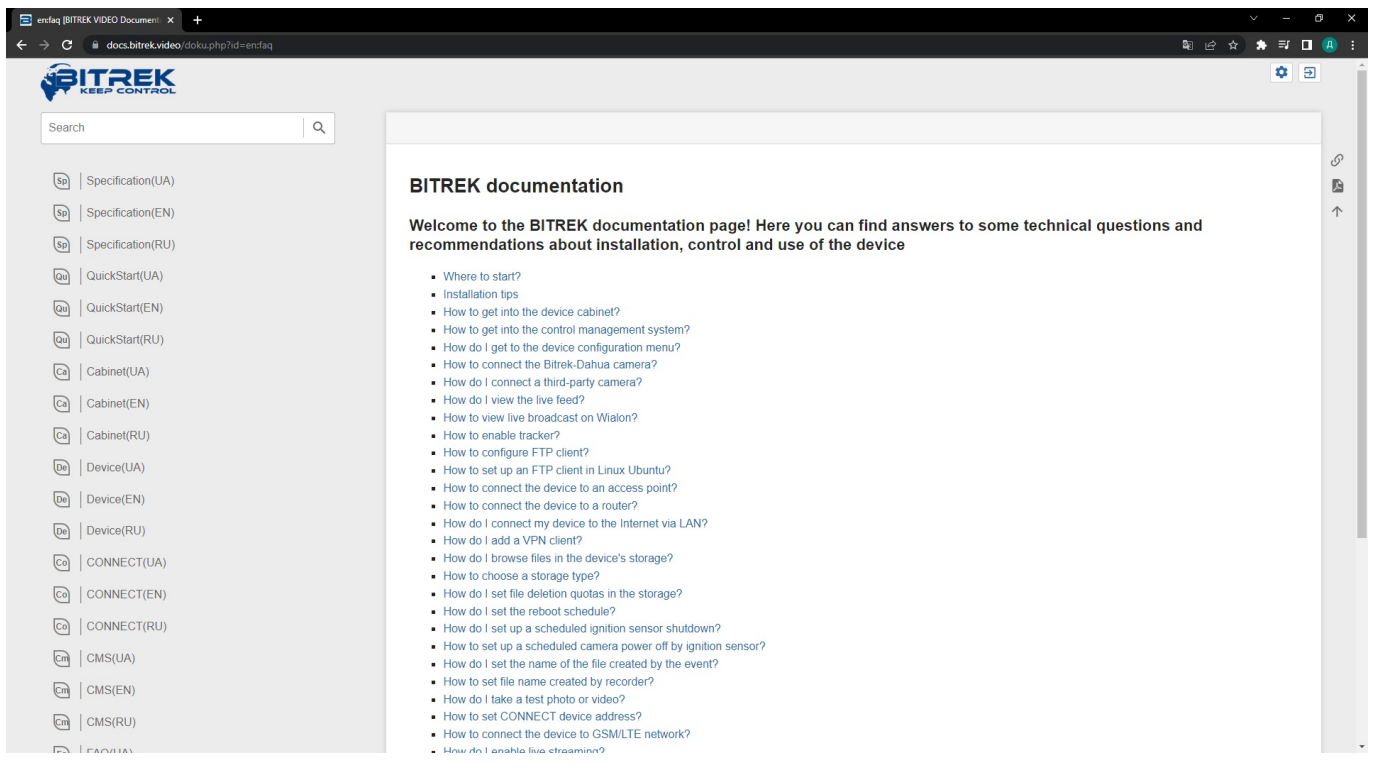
en:faq [BITREK VIDEO Document ×

docs.bitrek.video/doku.php?id=en:faq

BITREK
KEEP CONTROL

Search

Sp | Specification(UA)
Sp | Specification(EN)
Sp | Specification(RU)
Qu | QuickStart(UA)
Qu | QuickStart(EN)
Qu | QuickStart(RU)
Ca | Cabinet(UA)
Ca | Cabinet(EN)
Ca | Cabinet(RU)
De | Device(UA)
De | Device(EN)
De | Device(RU)
Co | CONNECT(UA)
Co | CONNECT(EN)
Co | CONNECT(RU)
Cm | CMS(UA)
Cm | CMS(EN)
Cm | CMS(RU)
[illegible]

BITREK documentation

Welcome to the BITREK documentation page! Here you can find answers to some technical questions and recommendations about installation, control and use of the device

- Where to start?
- Installation tips
- How to get into the device cabinet?
- How to get into the control management system?
- How do I get to the device configuration menu?
- How to connect the Bitrek-Dahua camera?
- How do I connect a third-party camera?
- How do I view the live feed?
- How to view live broadcast on Wialon?
- How to enable tracker?
- How to configure FTP client?
- How to set up an FTP client in Linux Ubuntu?
- How to connect the device to an access point?
- How to connect the device to a router?
- How do I connect my device to the Internet via LAN?
- How do I add a VPN client?
- How do I browse files in the device's storage?
- How to choose a storage type?
- How do I set file deletion quotas in the storage?
- How do I set the reboot schedule?
- How do I set up a scheduled ignition sensor shutdown?
- How to set up a scheduled camera power off by ignition sensor?
- How do I set the name of the file created by the event?
- How to set file name created by recorder?
- How do I take a test photo or video?
- How to set CONNECT device address?
- How to connect the device to GSM/LTE network?
- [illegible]